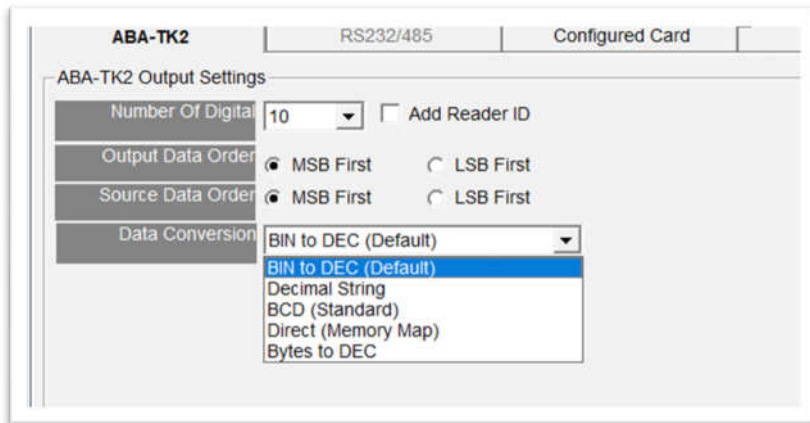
ABA-TK2
RS232/485
Configured Card

ABA-TK2 Output Settings

Number Of Digital
10
Add Reader ID

Output Data Order
MSB First
LSB First

Source Data Order
MSB First
LSB First

Data Conversion
BIN to DEC (Default)

BIN to DEC (Default)
Decimal String
BCD (Standard)
Direct (Memory Map)
Bytes to DEC